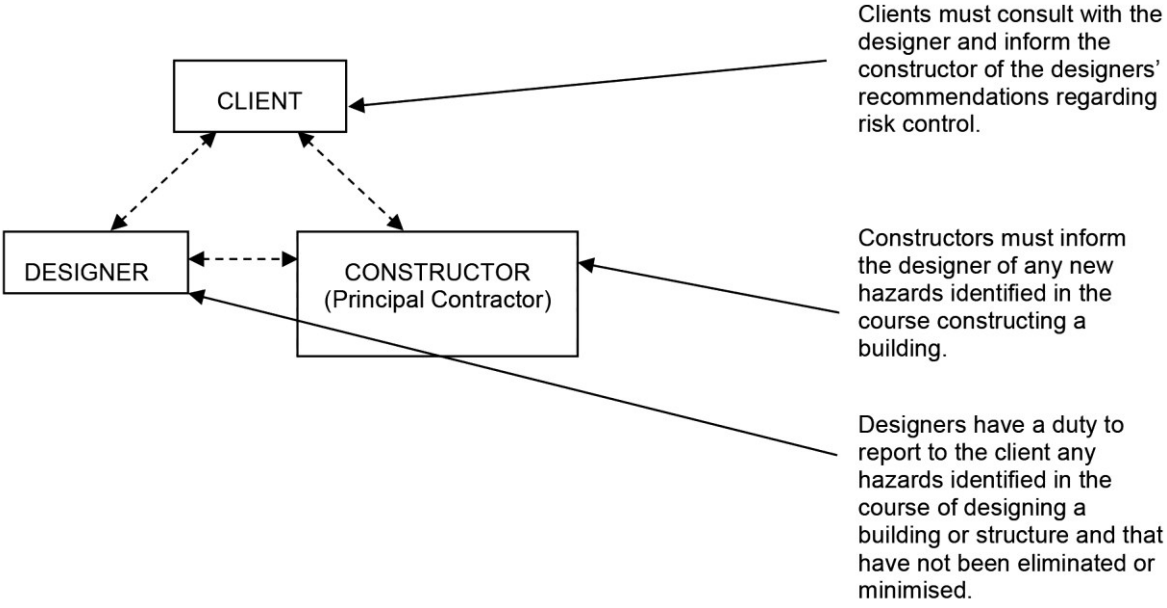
CLIENT

DESIGNER

CONSTRUCTOR
(Principal Contractor)

Clients must consult with the designer and inform the constructor of the designers' recommendations regarding risk control.

Constructors must inform the designer of any new hazards identified in the course constructing a building.

Designers have a duty to report to the client any hazards identified in the course of designing a building or structure and that have not been eliminated or minimised.